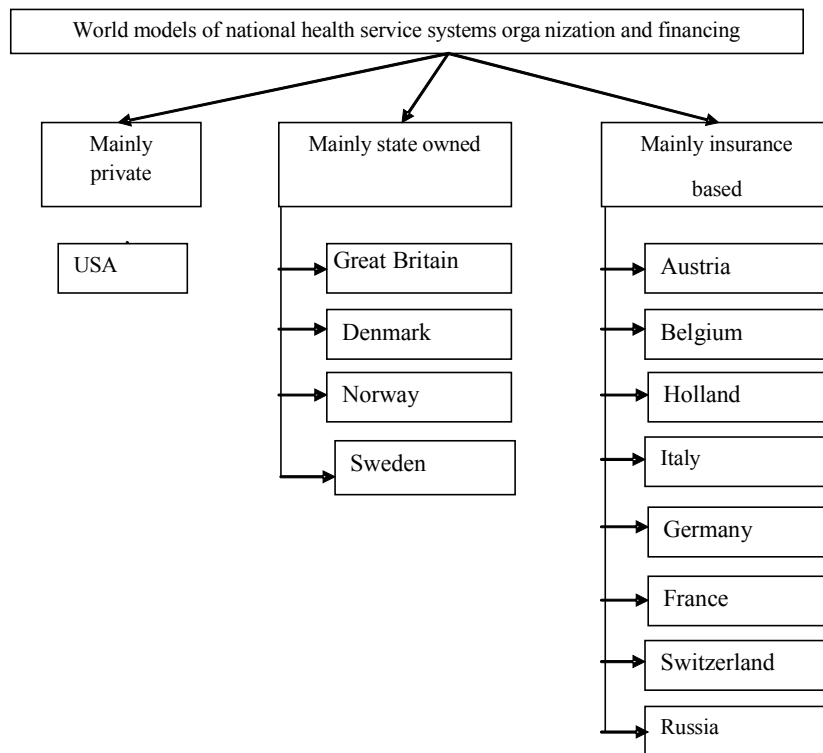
World models of national health service systems orga nization and financing

Mainly private

USA

Mainly state owned

Great Britain

Denmark

Norway

Sweden

Mainly insurance based

Austria

Belgium

Holland

Italy

Germany

France

Switzerland

Russia